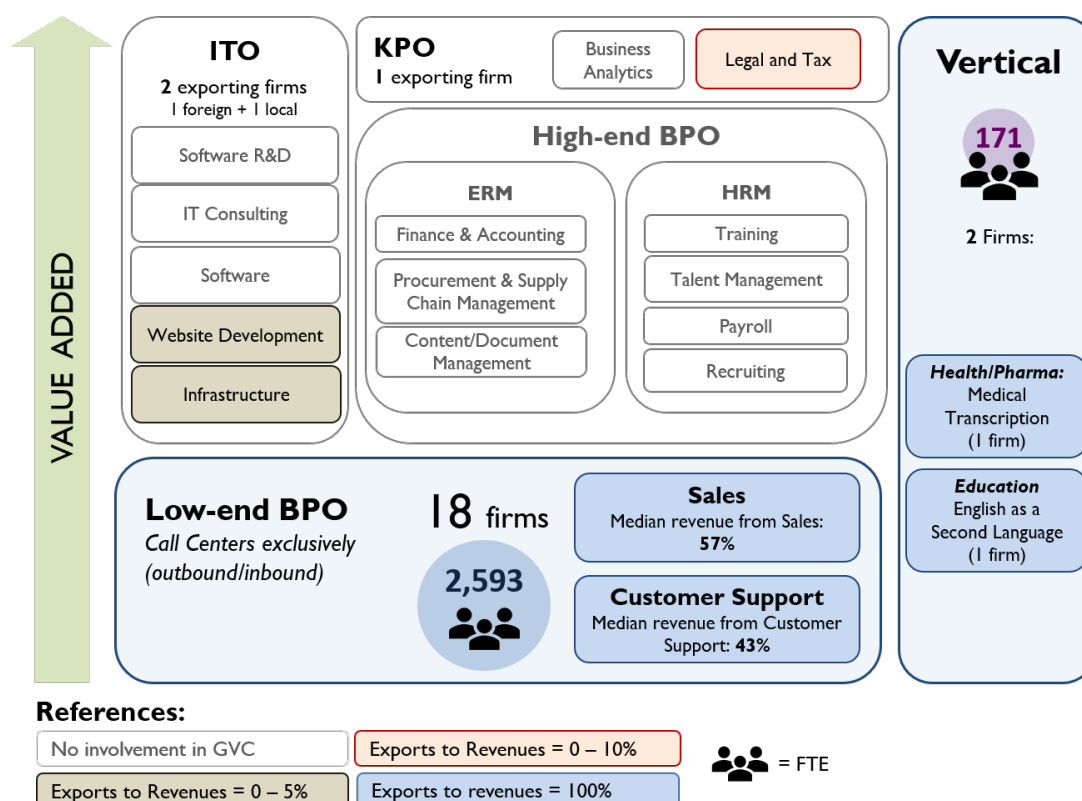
VALUE ADDED

ITO
2 exporting firms
1 foreign + 1 local
Software R&D
IT Consulting
Software
Website Development
Infrastructure

KPO
1 exporting firm
Business Analytics
Legal and Tax

High-end BPO
ERM
Finance & Accounting
Procurement & Supply Chain Management
Content/Document Management
HRM
Training
Talent Management
Payroll
Recruiting

Vertical
171
2 Firms:
Health/Pharma: Medical Transcription (1 firm)
Education English as a Second Language (1 firm)

Low-end BPO
Call Centers exclusively (outbound/inbound)
18 firms
2,593
Sales
Median revenue from Sales: 57%
Customer Support
Median revenue from Customer Support: 43%

References:
No involvement in GVC
Exports to Revenues = 0 – 10%
= FTE
Exports to Revenues = 0 – 5%
Exports to revenues = 100%